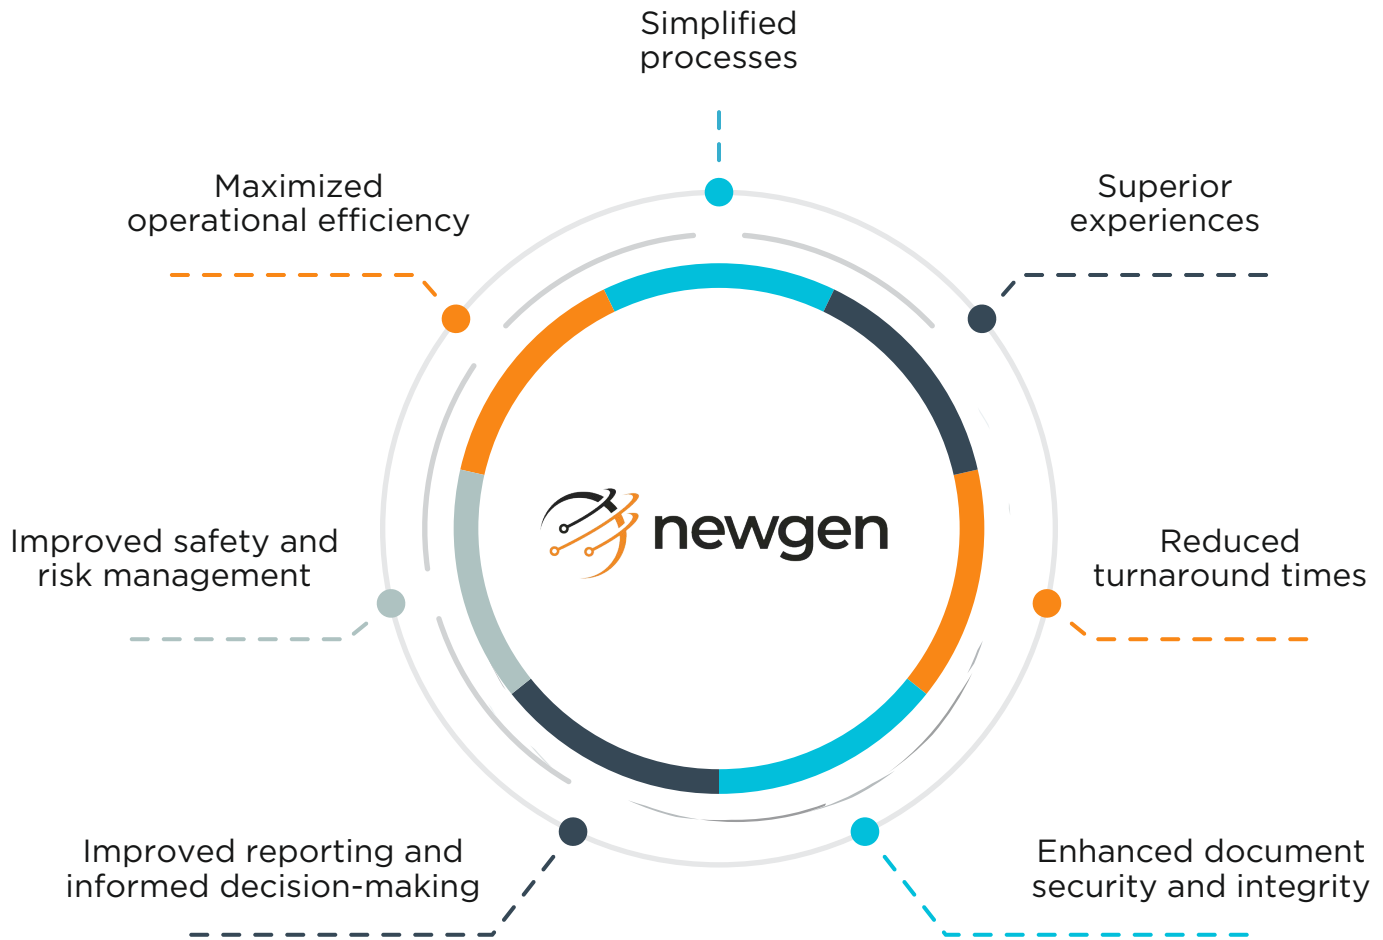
Simplified processes

Maximized operational efficiency

Superior experiences

newgen

Improved safety and risk management

Reduced turnaround times

Improved reporting and informed decision-making

Enhanced document security and integrity